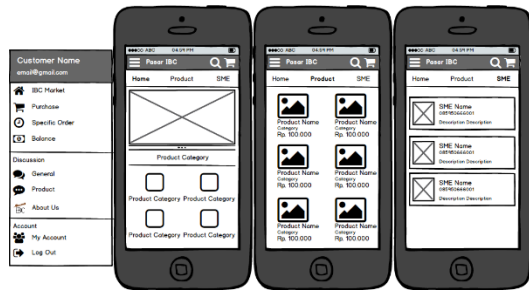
Customer Name
email@gmail.com

IBC Market
Purchase
Specific Order
Balance

Discussion
General
Product
About Us

Account
My Account
Log Out

●●●○○ ABC 04:21 PM
Pasar IBC
Home Product SME
Product Category
Product Category
Product Category
Product Category
Product Category

●●●○○ ABC 04:21 PM
Pasar IBC
Home Product SME
Product Name
Category
Rp. 100.000
Product Name
Category
Rp. 100.000
Product Name
Category
Rp. 100.000
Product Name
Category
Rp. 100.000
Product Name
Category
Rp. 100.000
Product Name
Category
Rp. 100.000

●●●○○ ABC 04:21 PM
Pasar IBC
Home Product SME
SME Name
085155666001
Description Description
SME Name
085155666001
Description Description
SME Name
085155666001
Description Description